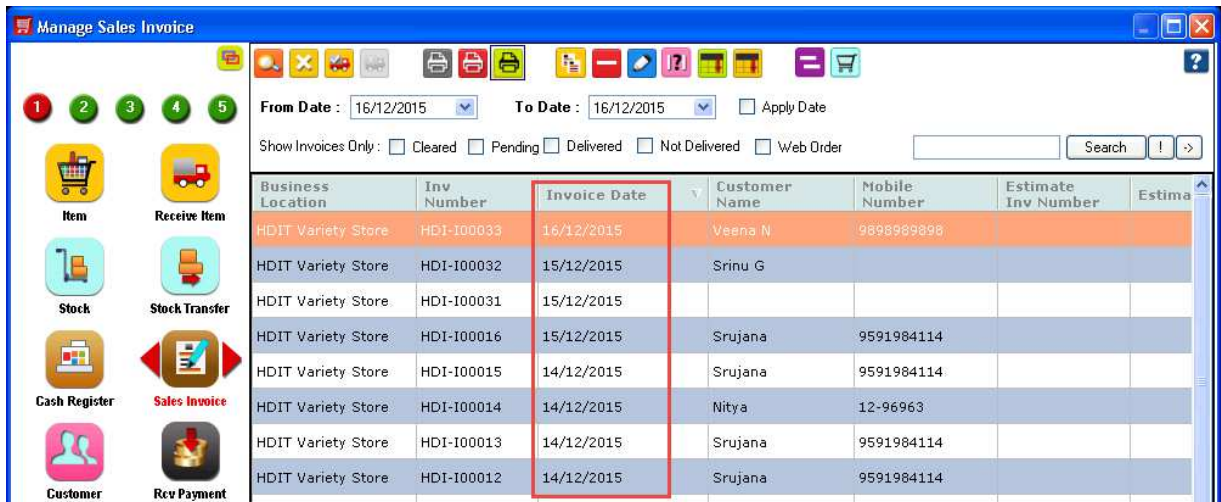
Manage Sales Invoice

1 2 3 4 5

Item
Receive Item
Stock
Stock Transfer
Cash Register
Sales Invoice
Customer
Rcv Payment

From Date : 16/12/2015
To Date : 16/12/2015
Apply Date

Show Invoices Only : Cleared Pending Delivered Not Delivered Web Order

Search
!
->

| Business Location | Inv Number | Invoice Date | Customer Name | Mobile Number | Estimate Inv Number | Estima |
|---|---|---|---|---|---|---|
| HDIT Variety Store | HDI-I00033 | 16/12/2015 | Veena N | 9898989898 | | |
| HDIT Variety Store | HDI-I00032 | 15/12/2015 | Srinu G | | | |
| HDIT Variety Store | HDI-I00031 | 15/12/2015 | | | | |
| HDIT Variety Store | HDI-I00016 | 15/12/2015 | Srujana | 9591984114 | | |
| HDIT Variety Store | HDI-I00015 | 14/12/2015 | Srujana | 9591984114 | | |
| HDIT Variety Store | HDI-I00014 | 14/12/2015 | Nitya | 12-96963 | | |
| HDIT Variety Store | HDI-I00013 | 14/12/2015 | Srujana | 9591984114 | | |
| HDIT Variety Store | HDI-I00012 | 14/12/2015 | Srujana | 9591984114 | | |